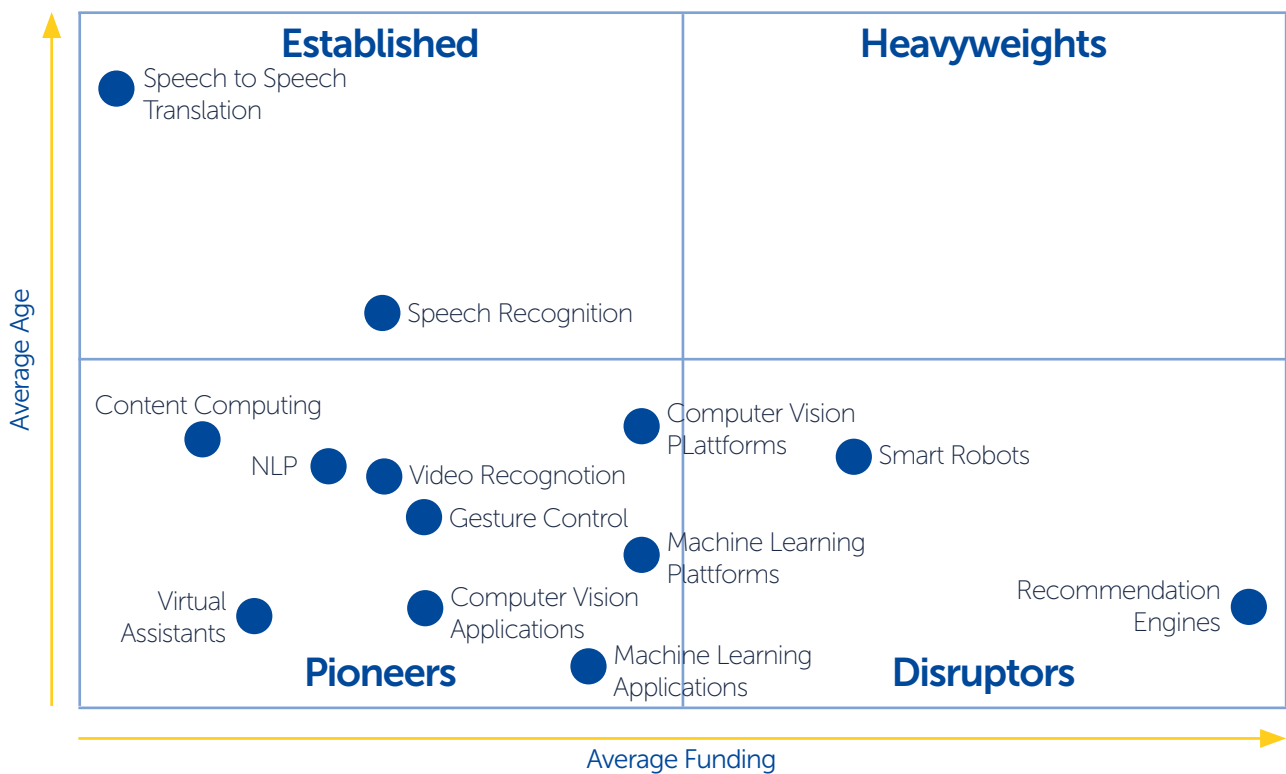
Established

Heavyweights

Speech to Speech Translation

Speech Recognition

Content Computing

NLP

Video Recognotion

Gesture Control

Computer Vision PLattforms

Smart Robots

Machine Learning Plattforms

Virtual Assistants

Computer Vision Applications

Machine Learning Applications

Recommendation Engines

Pioneers

Disruptors

Average Age

Average Funding